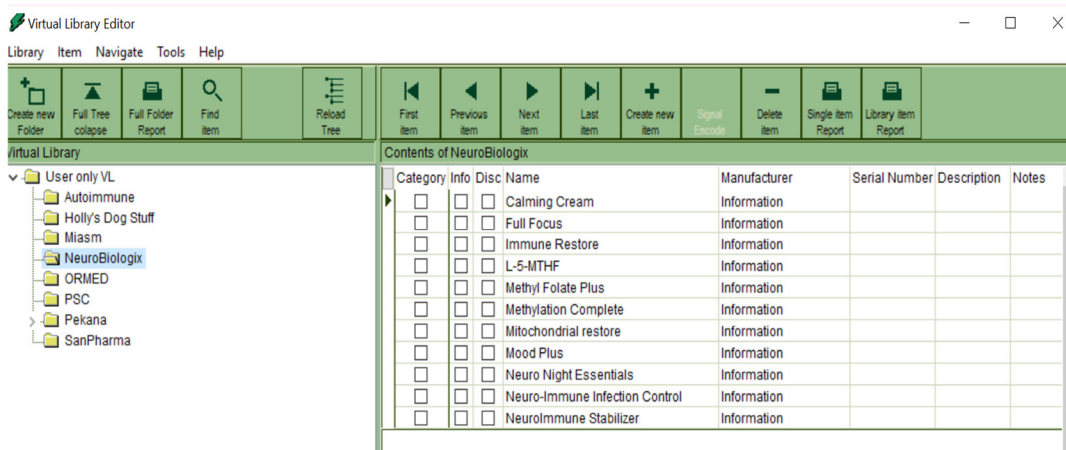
Virtual Library Editor

Library Item Navigate Tools Help

Create new Folder | Full Tree colapse | Full Folder Report | Find item | Reload Tree | First item | Previous item | Next item | Last item | Create new item | Signal Encode | Delete item | Single item Report | Library item Report

Virtual Library

User only VL
Autoimmune
Holly's Dog Stuff
Miasm
NeuroBiologix
ORMED
PSC
Pekana
SanPharma

Contents of NeuroBiologix

| Category | Info | Disc | Name | Manufacturer | Serial Number | Description | Notes |
|---|---|---|---|---|---|---|---|
| ☐ | ☐ | ☐ | Calming Cream | Information | | | |
| ☐ | ☐ | ☐ | Full Focus | Information | | | |
| ☐ | ☐ | ☐ | Immune Restore | Information | | | |
| ☐ | ☐ | ☐ | L-5-MTHF | Information | | | |
| ☐ | ☐ | ☐ | Methyl Folate Plus | Information | | | |
| ☐ | ☐ | ☐ | Methylation Complete | Information | | | |
| ☐ | ☐ | ☐ | Mitochondrial restore | Information | | | |
| ☐ | ☐ | ☐ | Mood Plus | Information | | | |
| ☐ | ☐ | ☐ | Neuro Night Essentials | Information | | | |
| ☐ | ☐ | ☐ | Neuro-Immune Infection Control | Information | | | |
| ☐ | ☐ | ☐ | NeuroImmune Stabilizer | Information | | | |